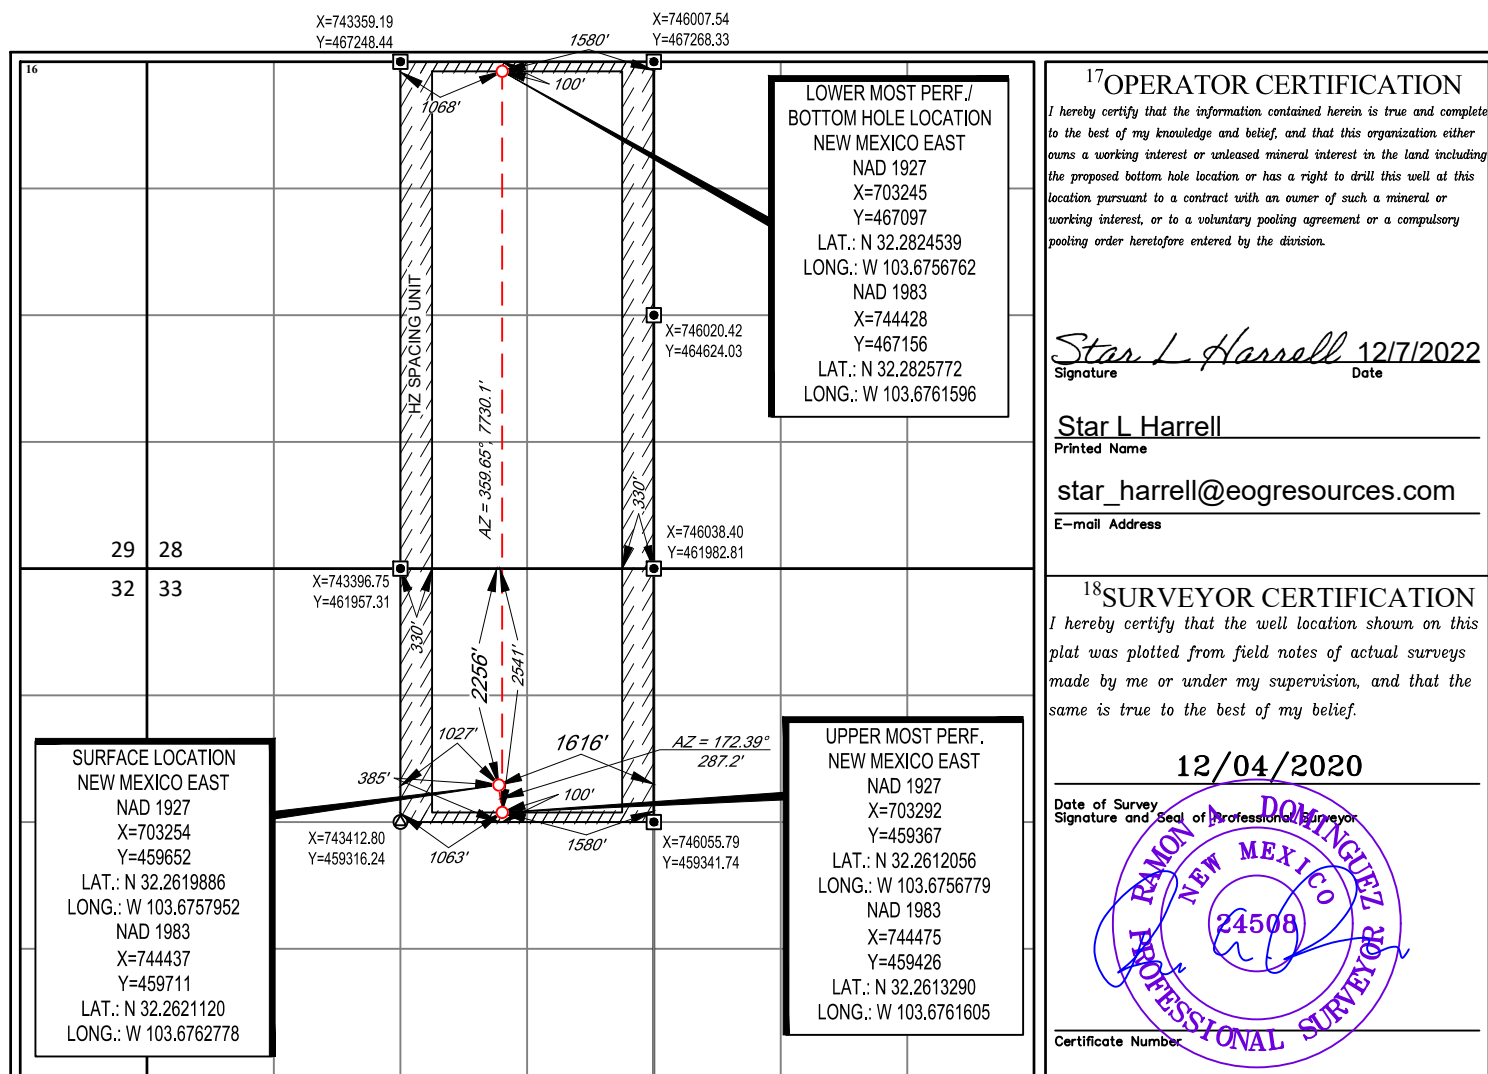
X=743359.19
Y=467248.44

1580'

X=746007.54
Y=467268.33

16

100'

1068'

LOWER MOST PERF./
BOTTOM HOLE LOCATION
NEW MEXICO EAST
NAD 1927
X=703245
Y=467097
LAT.: N 32.2824539
LONG.: W 103.6756762
NAD 1983
X=744428
Y=467156
LAT.: N 32.2825772
LONG.: W 103.6761596

HZ SPACING UNIT

AZ = 359.65° 7730.1'

X=746020.42
Y=464624.03

330'

X=746038.40
Y=461982.81

29 28
32 33

X=743396.75
Y=461957.31

330'

2256'

2541'

1027'

1616'

AZ = 172.39°
287.2'

385'

100'

SURFACE LOCATION
NEW MEXICO EAST
NAD 1927
X=703254
Y=459652
LAT.: N 32.2619886
LONG.: W 103.6757952
NAD 1983
X=744437
Y=459711
LAT.: N 32.2621120
LONG.: W 103.6762778

X=743412.80
Y=459316.24

1063'

1580'

X=746055.79
Y=459341.74

UPPER MOST PERF.
NEW MEXICO EAST
NAD 1927
X=703292
Y=459367
LAT.: N 32.2612056
LONG.: W 103.6756779
NAD 1983
X=744475
Y=459426
LAT.: N 32.2613290
LONG.: W 103.6761605

$^{17}$OPERATOR CERTIFICATION
I hereby certify that the information contained herein is true and complete to the best of my knowledge and belief, and that this organization either owns a working interest or unleased mineral interest in the land including the proposed bottom hole location or has a right to drill this well at this location pursuant to a contract with an owner of such a mineral or working interest, or to a voluntary pooling agreement or a compulsory pooling order heretofore entered by the division.

Star L Harrell 12/7/2022
Signature Date

Star L Harrell
Printed Name

star_harrell@eogresources.com
E-mail Address

$^{18}$SURVEYOR CERTIFICATION
I hereby certify that the well location shown on this plat was plotted from field notes of actual surveys made by me or under my supervision, and that the same is true to the best of my belief.

12/04/2020
Date of Survey
Signature and Seal of Professional Surveyor

RAMON A. DOMINGUEZ
NEW MEXICO
24508
PROFESSIONAL SURVEYOR

Certificate Number